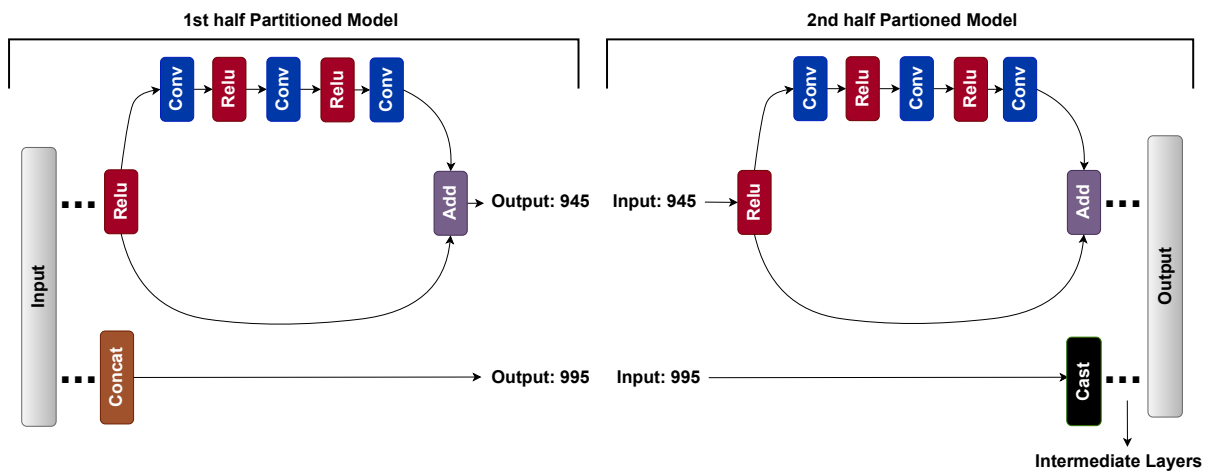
1st half Partitioned Model

2nd half Partioned Model

Input

Relu

Conv

Relu

Conv

Relu

Conv

Add

Output: 945

Concat

Output: 995

Input: 945

Relu

Conv

Relu

Conv

Relu

Conv

Add

Input: 995

Cast

Output

Intermediate Layers